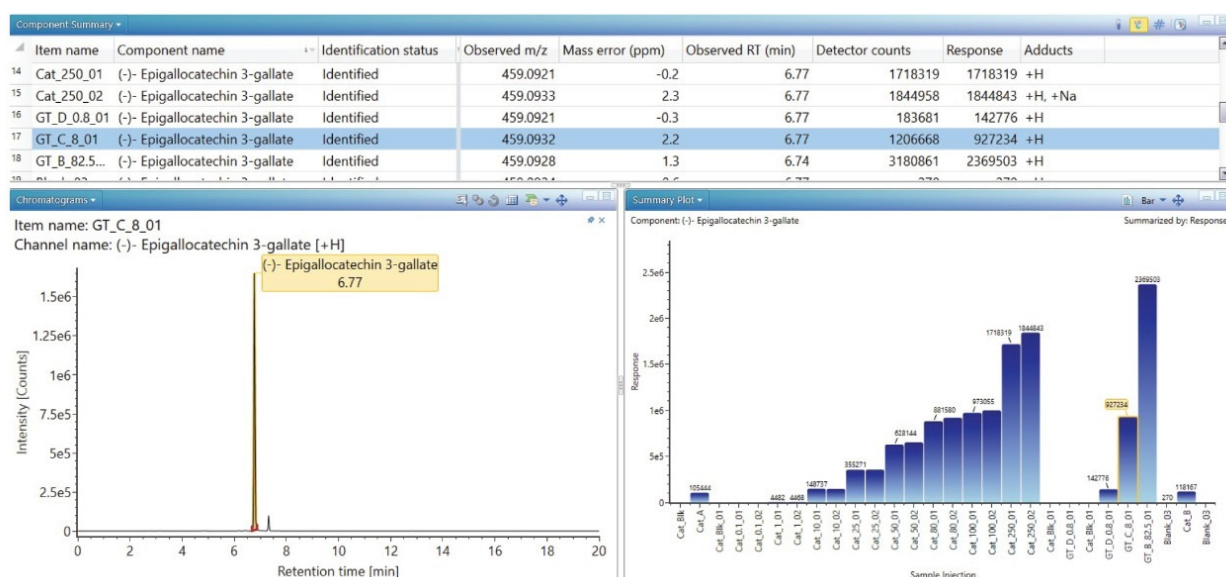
Component Summary ▾

| | Item name | Component name | Identification status | Observed m/z | Mass error (ppm) | Observed RT (min) | Detector counts | Response | Adducts |
|---|---|---|---|---|---|---|---|---|---|
| 14 | Cat_250_01 | (-)- Epigallocatechin 3-gallate | Identified | 459.0921 | -0.2 | 6.77 | 1718319 | 1718319 | +H |
| 15 | Cat_250_02 | (-)- Epigallocatechin 3-gallate | Identified | 459.0933 | 2.3 | 6.77 | 1844958 | 1844843 | +H, +Na |
| 16 | GT_D_0.8_01 | (-)- Epigallocatechin 3-gallate | Identified | 459.0921 | -0.3 | 6.77 | 183681 | 142776 | +H |
| 17 | GT_C_8_01 | (-)- Epigallocatechin 3-gallate | Identified | 459.0932 | 2.2 | 6.77 | 1206668 | 927234 | +H |
| 18 | GT_B_82.5... | (-)- Epigallocatechin 3-gallate | Identified | 459.0928 | 1.3 | 6.74 | 3180861 | 2369503 | +H |
| 19 | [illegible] | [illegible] | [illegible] | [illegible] | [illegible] | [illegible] | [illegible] | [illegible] | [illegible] |

Chromatograms ▾

Item name: GT_C_8_01
Channel name: (-)- Epigallocatechin 3-gallate [+H]

(-)- Epigallocatechin 3-gallate
6.77

Intensity [Counts]
1.5e6
1.25e6
1e6
7.5e5
5e5
2.5e5
0
0 2 4 6 8 10 12 14 16 18 20
Retention time [min]

Summary Plot ▾
Bar ▾
Component: (-)- Epigallocatechin 3-gallate
Summarized by: Response

Response
2.5e6
2e6
1.5e6
1e6
5e5
0

105444 4482 4468 148737 355271 628144 881580 973055 1718319 1844843 142776 927234 2369503 270 118167

Cat_Blk Cat_A Cat_Blk_01 Cat_0.1_01 Cat_0.1_02 Cat_1_01 Cat_1_02 Cat_10_01 Cat_10_02 Cat_25_01 Cat_25_02 Cat_50_01 Cat_50_02 Cat_80_01 Cat_80_02 Cat_100_01 Cat_100_02 Cat_250_01 Cat_250_02 Cat_Blk_01 GT_D_0.8_01 GT_D_0.8_01 GT_C_8_01 GT_B_82.5_01 Blank_03 Cat_B Blank_03

Sample Injection